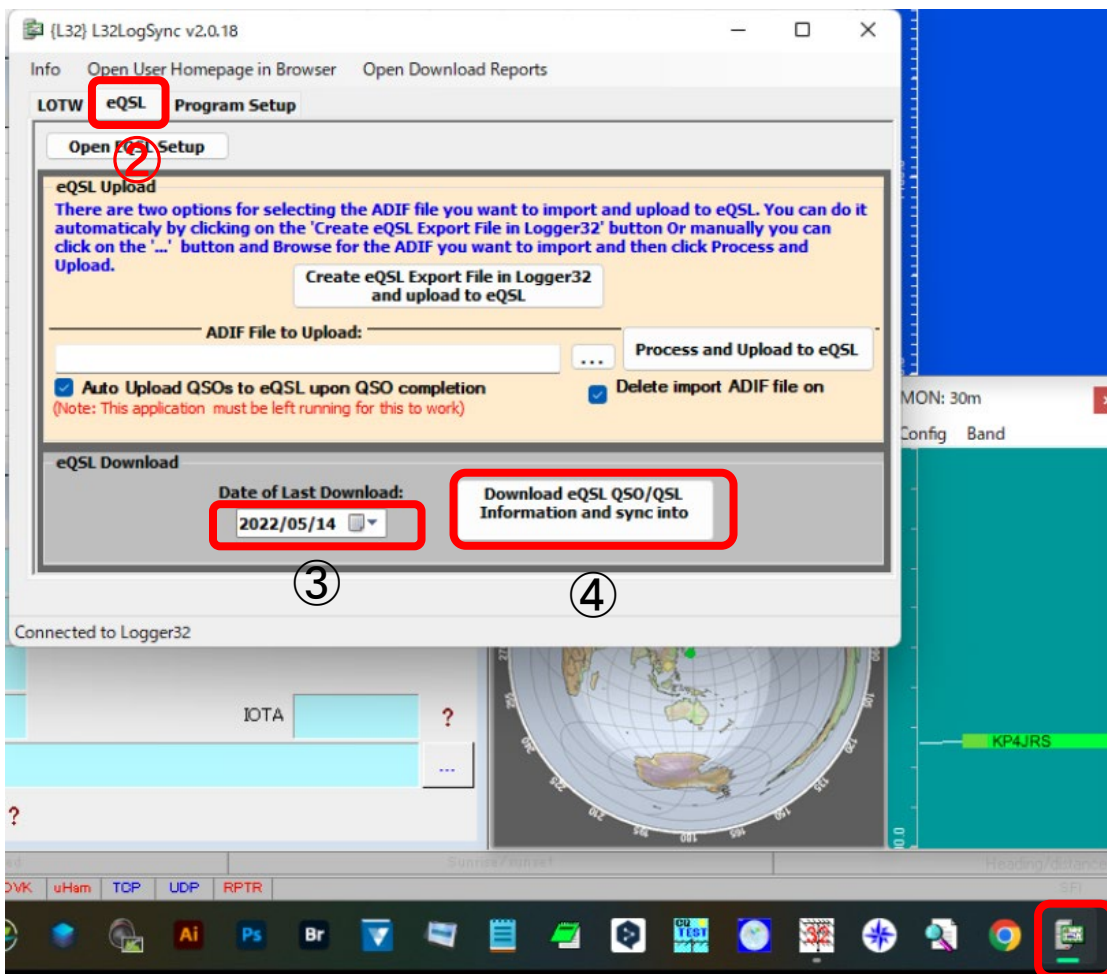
{L32} L32LogSync v2.0.18

Info Open User Homepage in Browser Open Download Reports

LOTW eQSL Program Setup

Open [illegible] Setup
②

eQSL Upload
There are two options for selecting the ADIF file you want to import and upload to eQSL. You can do it automaticaly by clicking on the 'Create eQSL Export File in Logger32' button Or manually you can click on the '...' button and Browse for the ADIF you want to import and then click Process and Upload.

Create eQSL Export File in Logger32 and upload to eQSL

ADIF File to Upload:
...
Process and Upload to eQSL

Auto Upload QSOs to eQSL upon QSO completion
(Note: This application must be left running for this to work)
Delete import ADIF file on

eQSL Download
Date of Last Download:
2022/05/14
Download eQSL QSO/QSL Information and sync into
③
④

Connected to Logger32

MON: 30m
Config Band

IOTA
?
...
?

KP4JRS

Sunrise/Sunset
Heading/distance
DVK uHam TCP UDP RPTR
SFI

Ai Ps Br